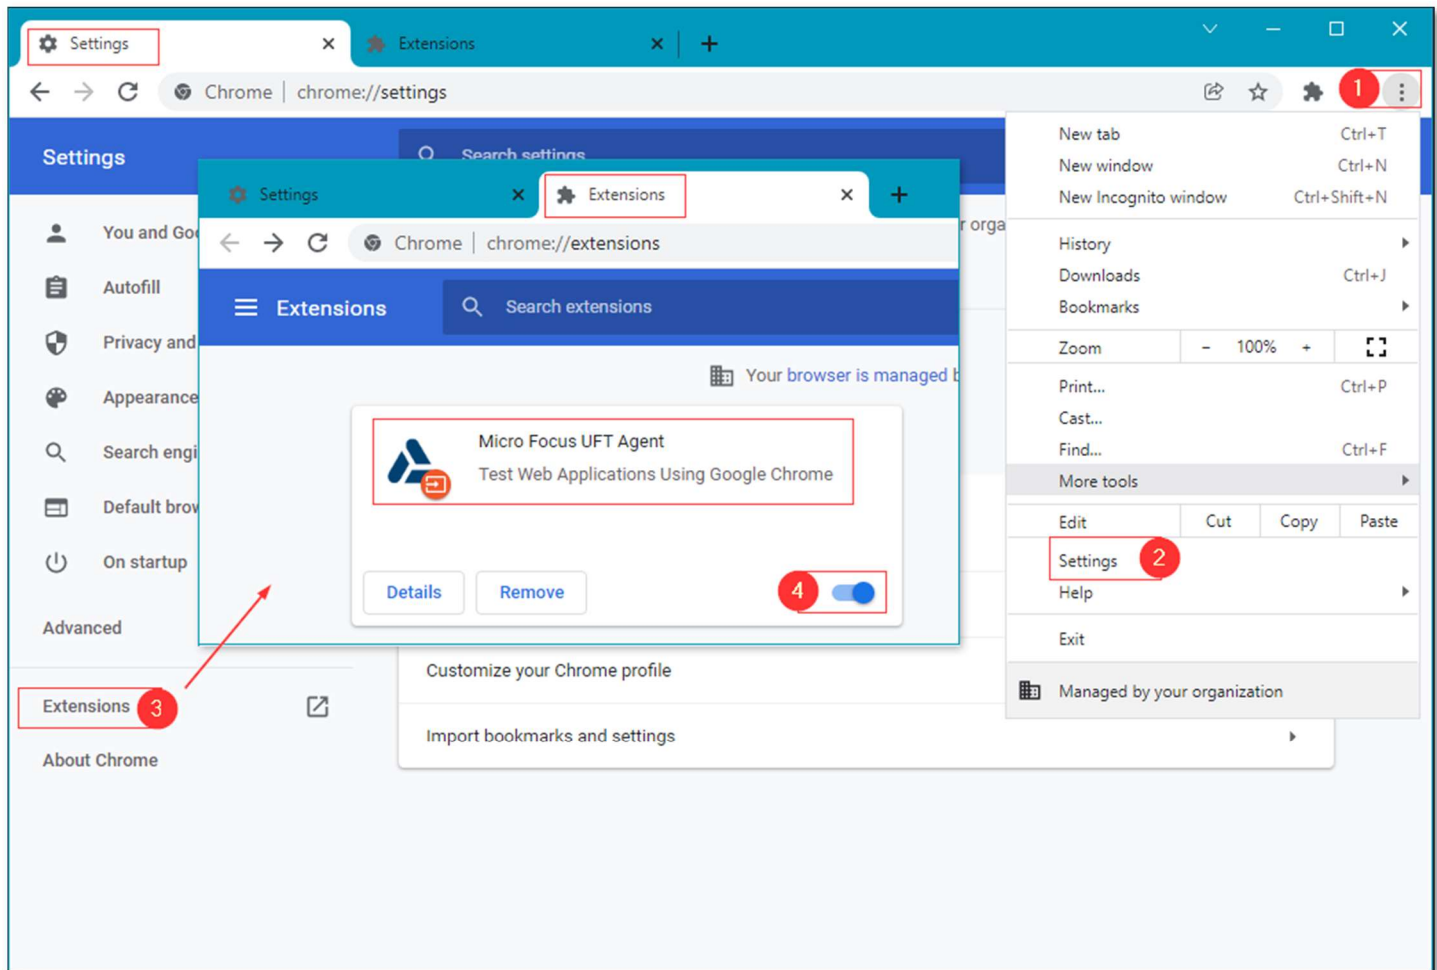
Settings ×
Extensions ×
+
Chrome | chrome://settings
1
Settings
Search settings
You and Go
Autofill
Privacy and
Appearance
Search engi
Default brov
On startup
Advanced
Extensions
3
About Chrome
Settings ×
Extensions ×
+
Chrome | chrome://extensions
Extensions
Search extensions
Your browser is managed b
r orga
Micro Focus UFT Agent
Test Web Applications Using Google Chrome
Details
Remove
4
Customize your Chrome profile
Import bookmarks and settings
New tab Ctrl+T
New window Ctrl+N
New Incognito window Ctrl+Shift+N
History
Downloads Ctrl+J
Bookmarks
Zoom − 100% +
Print... Ctrl+P
Cast...
Find... Ctrl+F
More tools
Edit Cut Copy Paste
Settings
2
Help
Exit
Managed by your organization